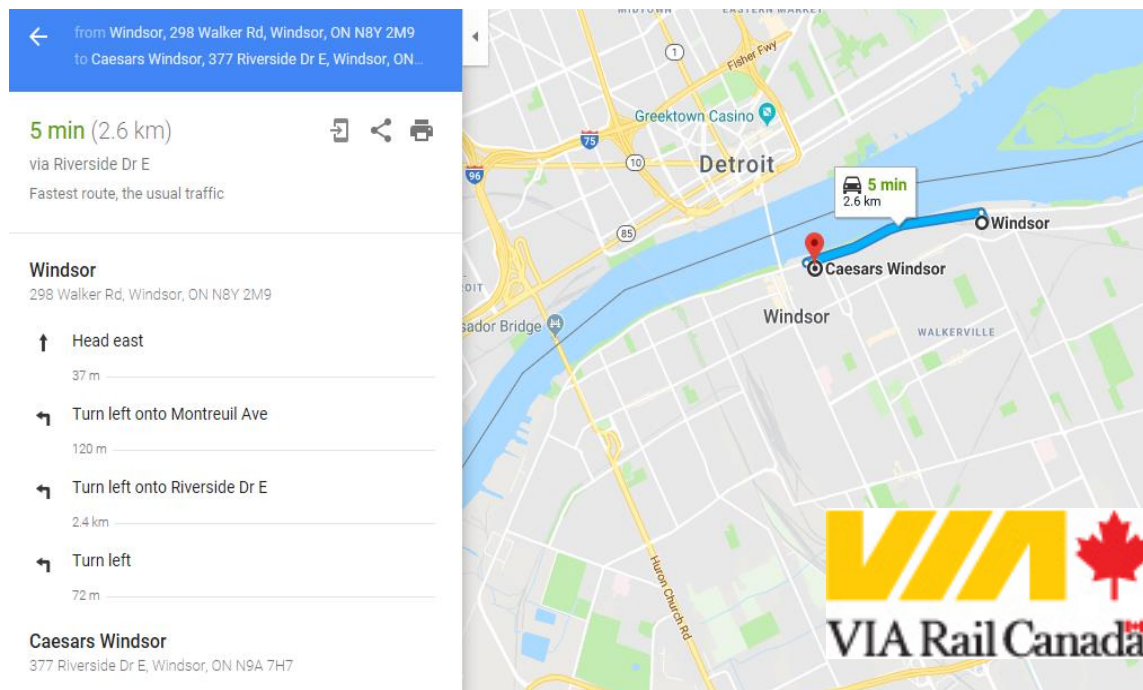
from Windsor, 298 Walker Rd, Windsor, ON N8Y 2M9
to Caesars Windsor, 377 Riverside Dr E, Windsor, ON...

5 min (2.6 km)
via Riverside Dr E
Fastest route, the usual traffic

Windsor
298 Walker Rd, Windsor, ON N8Y 2M9

Head east
37 m

Turn left onto Montreuil Ave
120 m

Turn left onto Riverside Dr E
2.4 km

Turn left
72 m

Caesars Windsor
377 Riverside Dr E, Windsor, ON N9A 7H7

MIDTOWN
EASTERN MARKET
1
Fisher Fwy
Greektown Casino
75
10
96
Detroit
85
5 min
2.6 km
Windsor
Caesars Windsor
OIT
sador Bridge
Windsor
WALKERVILLE
Huron Church Rd

VIA Rail Canada